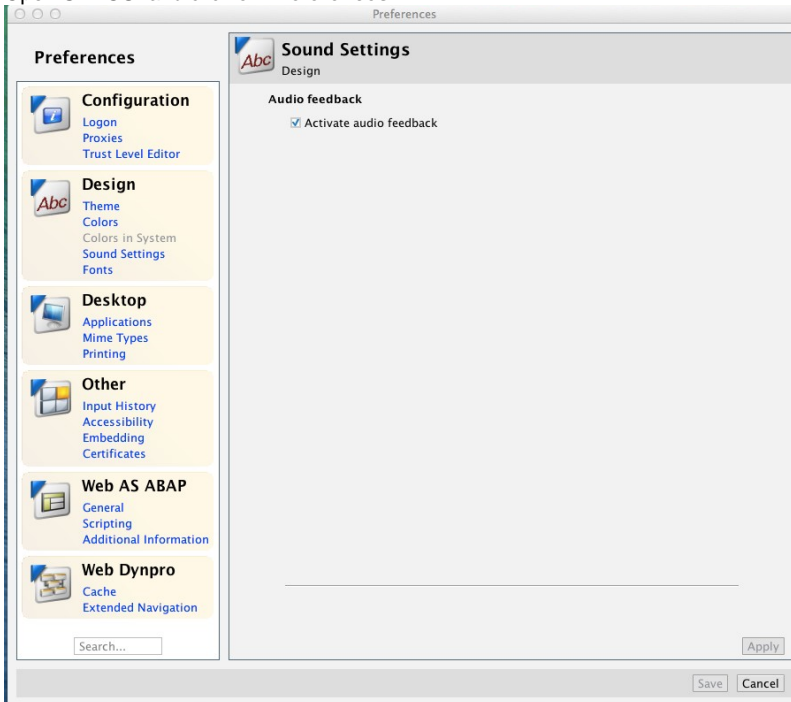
Preferences

Preferences

Configuration
Logon
Proxies
Trust Level Editor

Abc Design
Theme
Colors
Colors in System
Sound Settings
Fonts

Desktop
Applications
Mime Types
Printing

Other
Input History
Accessibility
Embedding
Certificates

Web AS ABAP
General
Scripting
Additional Information

Web Dynpro
Cache
Extended Navigation

Search...

Abc Sound Settings
Design

Audio feedback
☑ Activate audio feedback

Apply

Save Cancel